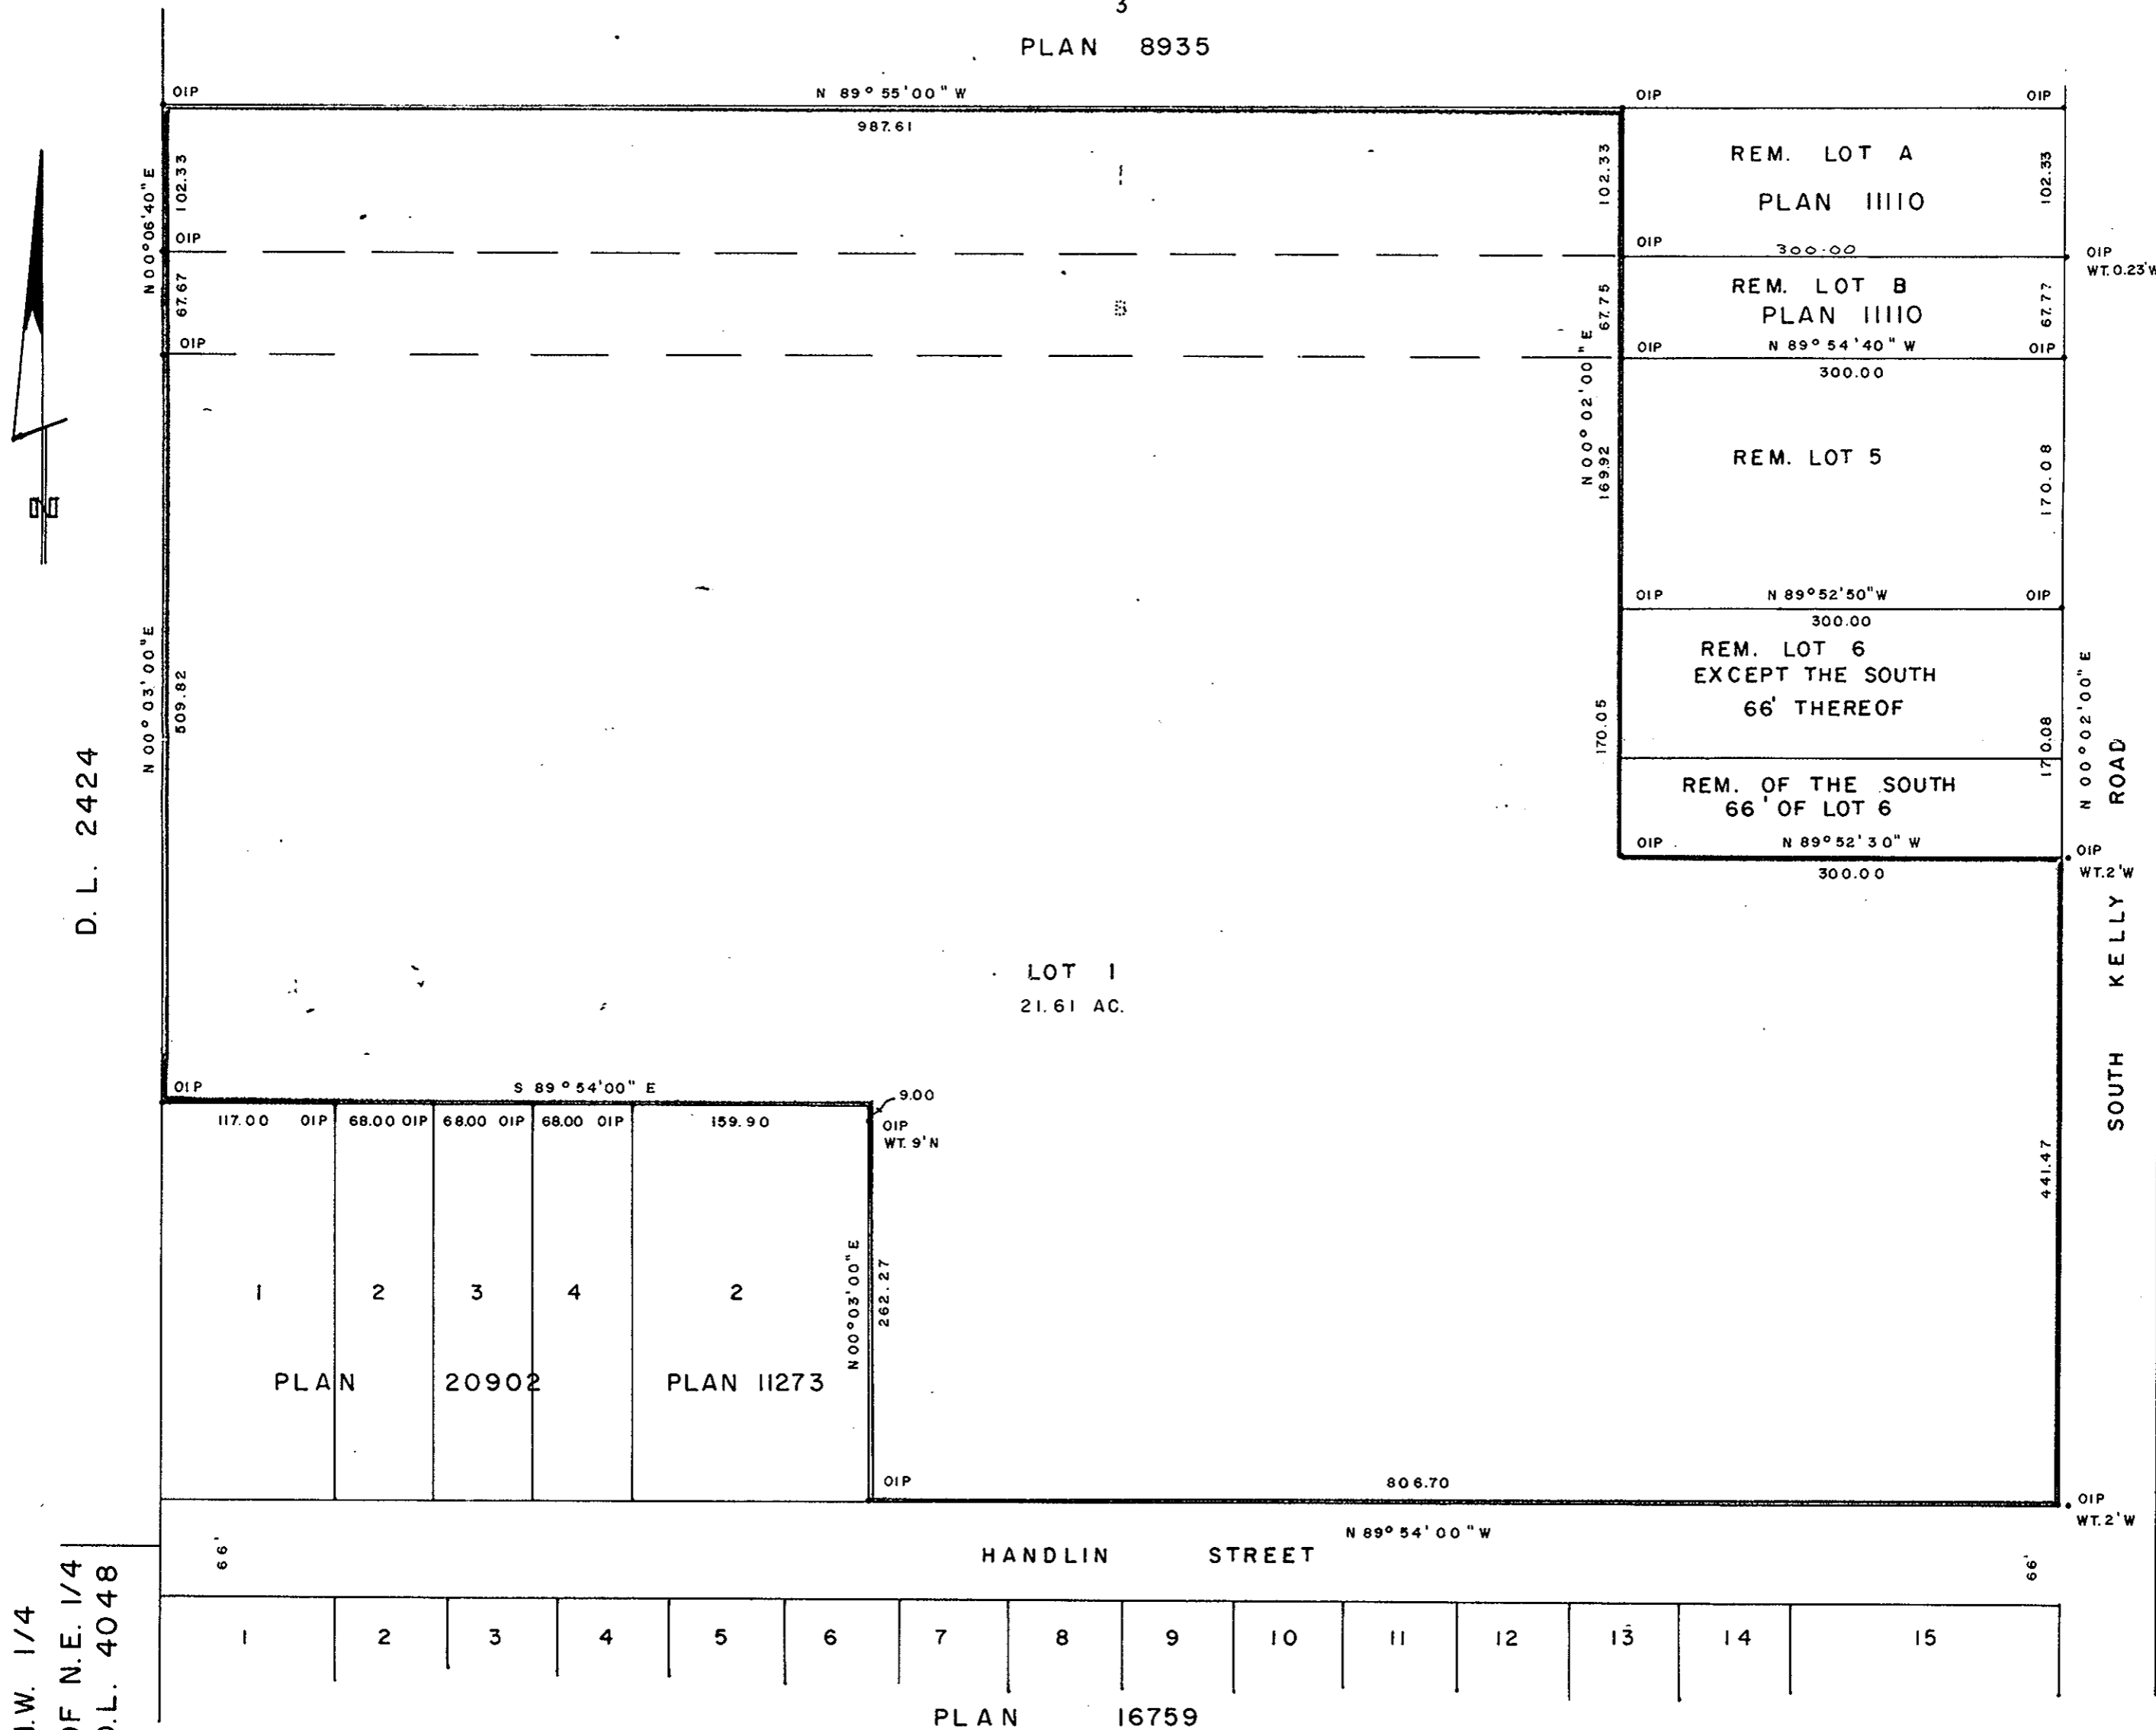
3
PLAN 8935

OIP
N 89° 55' 00" W
987.61
OIP
OIP
N 00° 06' 40" E
102.33
OIP
67.67
OIP
1
5
102.33
OIP
67.75
N 00° 02' 00" E
169.92
REM. LOT A
PLAN 11110
102.33
300.00
OIP
WT. 0.23' W
REM. LOT B
PLAN 11110
67.77
OIP
N 89° 54' 40" W
OIP
300.00
REM. LOT 5
170.08
OIP
N 89° 52' 50" W
OIP
300.00
REM. LOT 6
EXCEPT THE SOUTH
66' THEREOF
170.05
170.08
REM. OF THE SOUTH
66' OF LOT 6
OIP
N 89° 52' 30" W
OIP
WT. 2' W
300.00
N 00° 02' 00" E
ROAD
KELLY
SOUTH

D. L. 2424
N 00° 03' 00" E
509.82

LOT 1
21.61 AC.

OIP
S 89° 54' 00" E
9.00
OIP
WT. 9' N
117.00
OIP
68.00 OIP
68.00 OIP
68.00 OIP
159.90
1
2
3
4
2
PLAN
20902
PLAN 11273
N 00° 03' 00" E
262.27
441.47
OIP
806.70
OIP
WT. 2' W
N 89° 54' 00" W
66'
HANDLIN STREET
66'

| 1 | 2 | 3 | 4 | 5 | 6 | 7 | 8 | 9 | 10 | 11 | 12 | 13 | 14 | 15 |

PLAN 16759

N.W. 1/4
OF N.E. 1/4
D.L. 4048